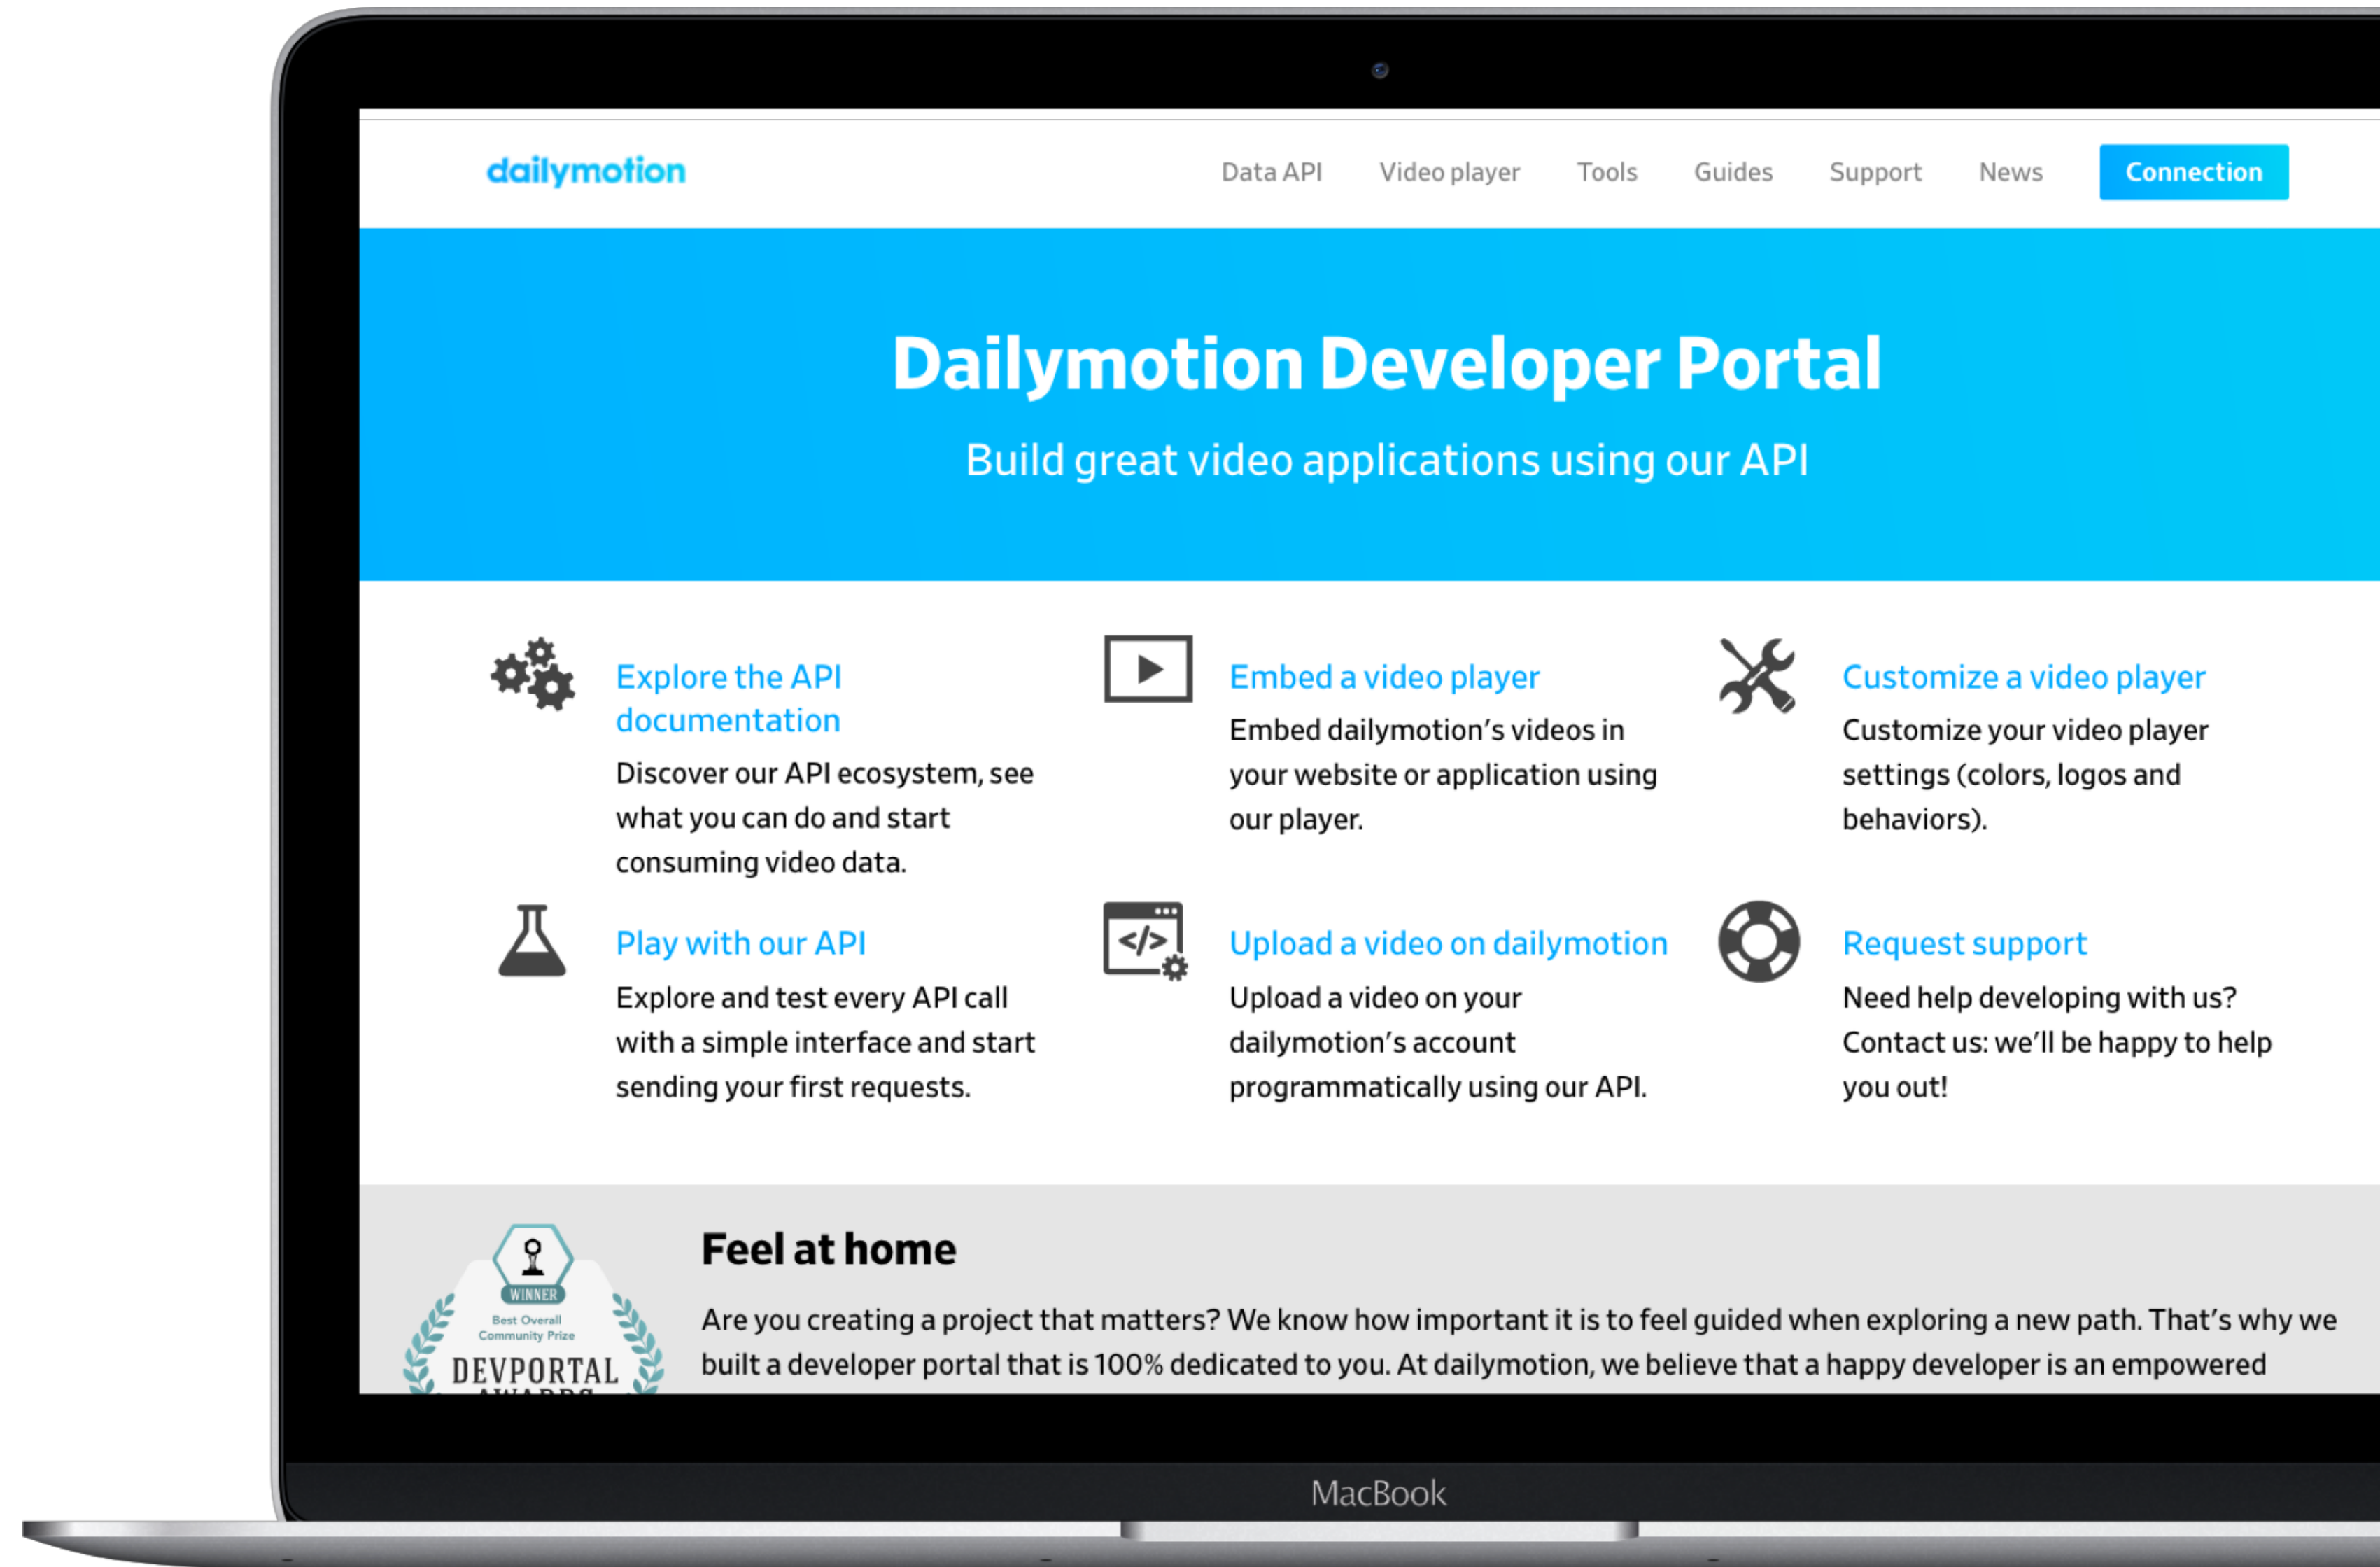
dailymotion

Data API Video player Tools Guides Support News Connection

Dailymotion Developer Portal

Build great video applications using our API

Explore the API documentation
Discover our API ecosystem, see what you can do and start consuming video data.

Embed a video player
Embed dailymotion's videos in your website or application using our player.

Customize a video player
Customize your video player settings (colors, logos and behaviors).

Play with our API
Explore and test every API call with a simple interface and start sending your first requests.

Upload a video on dailymotion
Upload a video on your dailymotion's account programmatically using our API.

Request support
Need help developing with us? Contact us: we'll be happy to help you out!

WINNER
Best Overall Community Prize
DEVPORTAL
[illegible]

Feel at home

Are you creating a project that matters? We know how important it is to feel guided when exploring a new path. That's why we built a developer portal that is 100% dedicated to you. At dailymotion, we believe that a happy developer is an empowered

MacBook